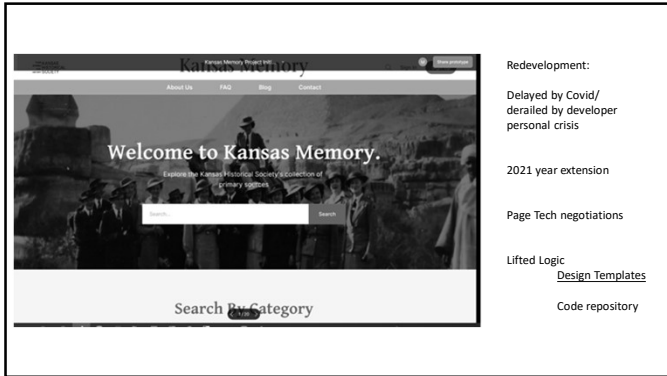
Kansas Memory Project InVi...

Kansas Memory

Share prototype

About Us FAQ Blog Contact

Welcome to Kansas Memory.

Explore the Kansas Historical Society's collection of primary sources

Search...

Search

Search By Category

Redevelopment:

Delayed by Covid/ derailed by developer personal crisis

2021 year extension

Page Tech negotiations

Lifted Logic

Design Templates

Code repository